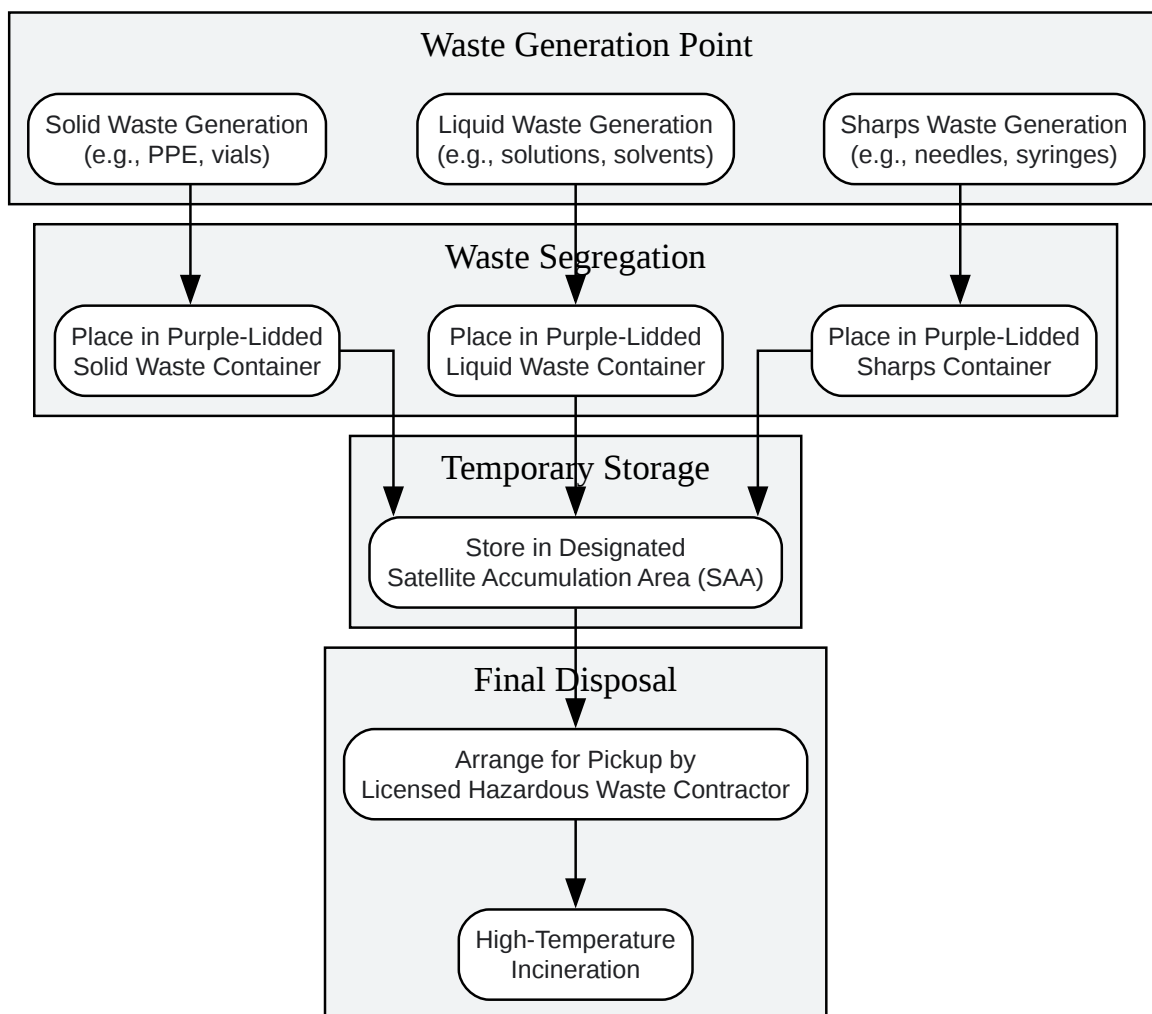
Waste Generation Point

Solid Waste Generation (e.g., PPE, vials)

Liquid Waste Generation (e.g., solutions, solvents)

Sharps Waste Generation (e.g., needles, syringes)

Waste Segregation

Place in Purple-Lidded Solid Waste Container

Place in Purple-Lidded Liquid Waste Container

Place in Purple-Lidded Sharps Container

Temporary Storage

Store in Designated Satellite Accumulation Area (SAA)

Final Disposal

Arrange for Pickup by Licensed Hazardous Waste Contractor

High-Temperature Incineration